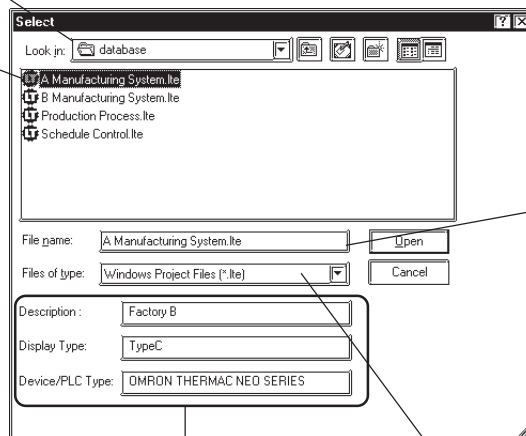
Select

Look in: database

A Manufacturing System.lte
B Manufacturing System.lte
Production Process.lte
Schedule Control.lte

File name: A Manufacturing System.lte
Open

Files of type: Windows Project Files (*.lte)
Cancel

Description : Factory B

Display Type: TypeC

Device/PLC Type: OMRON THERMAC NEO SERIES